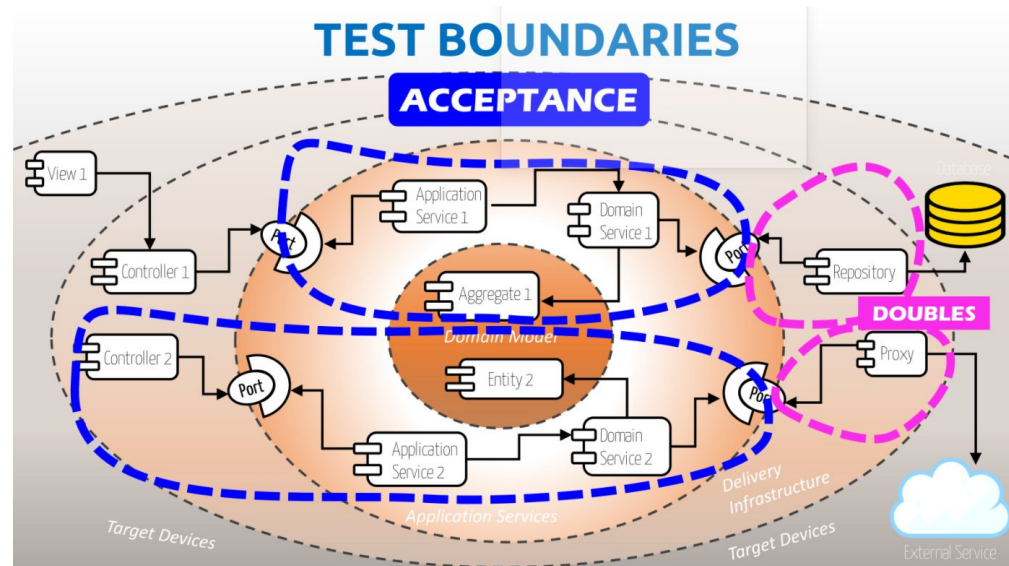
TEST BOUNDARIES

ACCEPTANCE

View 1

Controller 1

Port

Application Service 1

Domain Service 1

Port

Repository

Database

Aggregate 1

DOUBLES

Domain Model

Controller 2

Port

Entity 2

Port

Proxy

Application Service 2

Domain Service 2

Delivery Infrastructure

Application Services

Target Devices

Target Devices

External Service